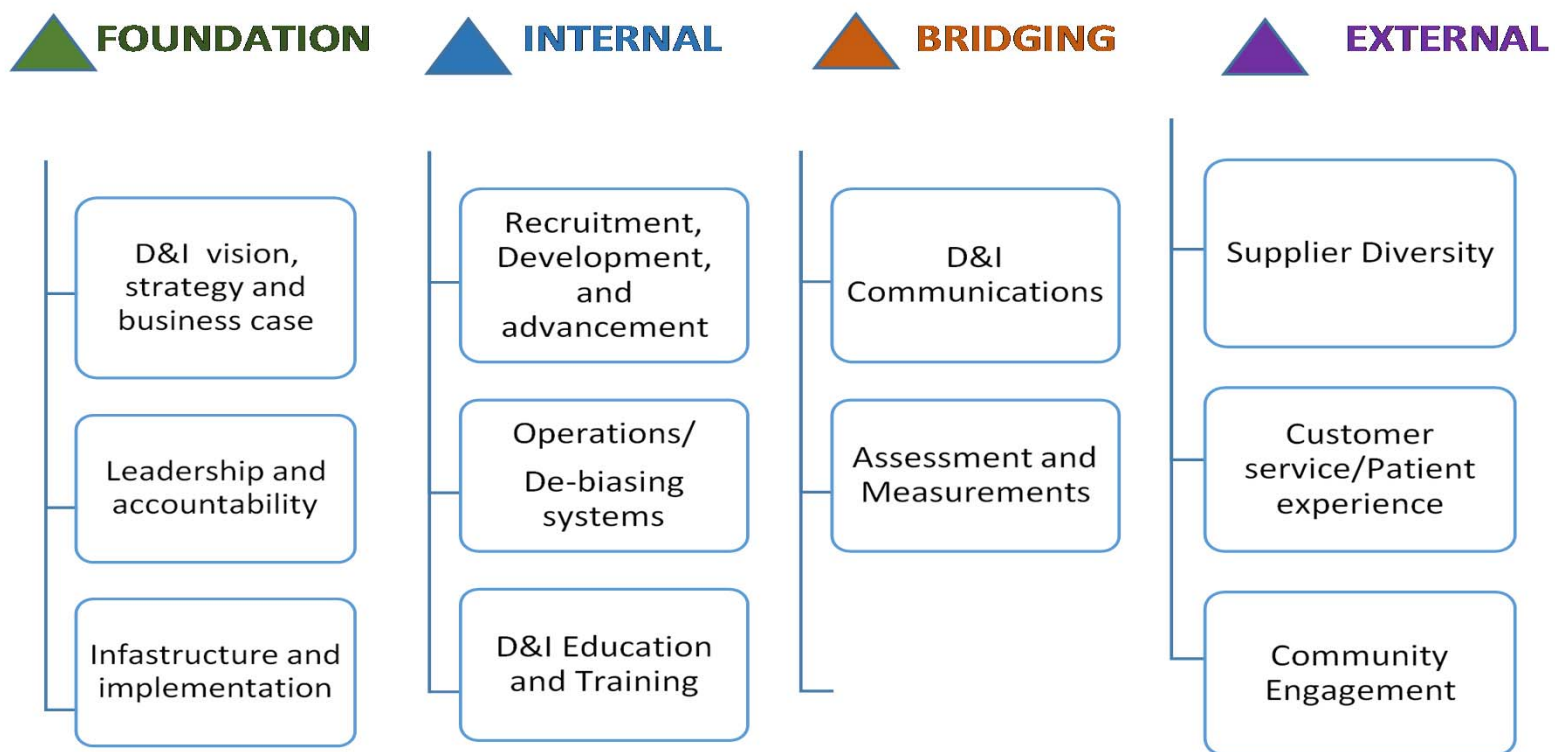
FOUNDATION

D&I vision, strategy and business case

Leadership and accountability

Infastructure and implementation

INTERNAL

Recruitment, Development, and advancement

Operations/
De-biasing systems

D&I Education and Training

BRIDGING

D&I Communications

Assessment and Measurements

EXTERNAL

Supplier Diversity

Customer service/Patient experience

Community Engagement